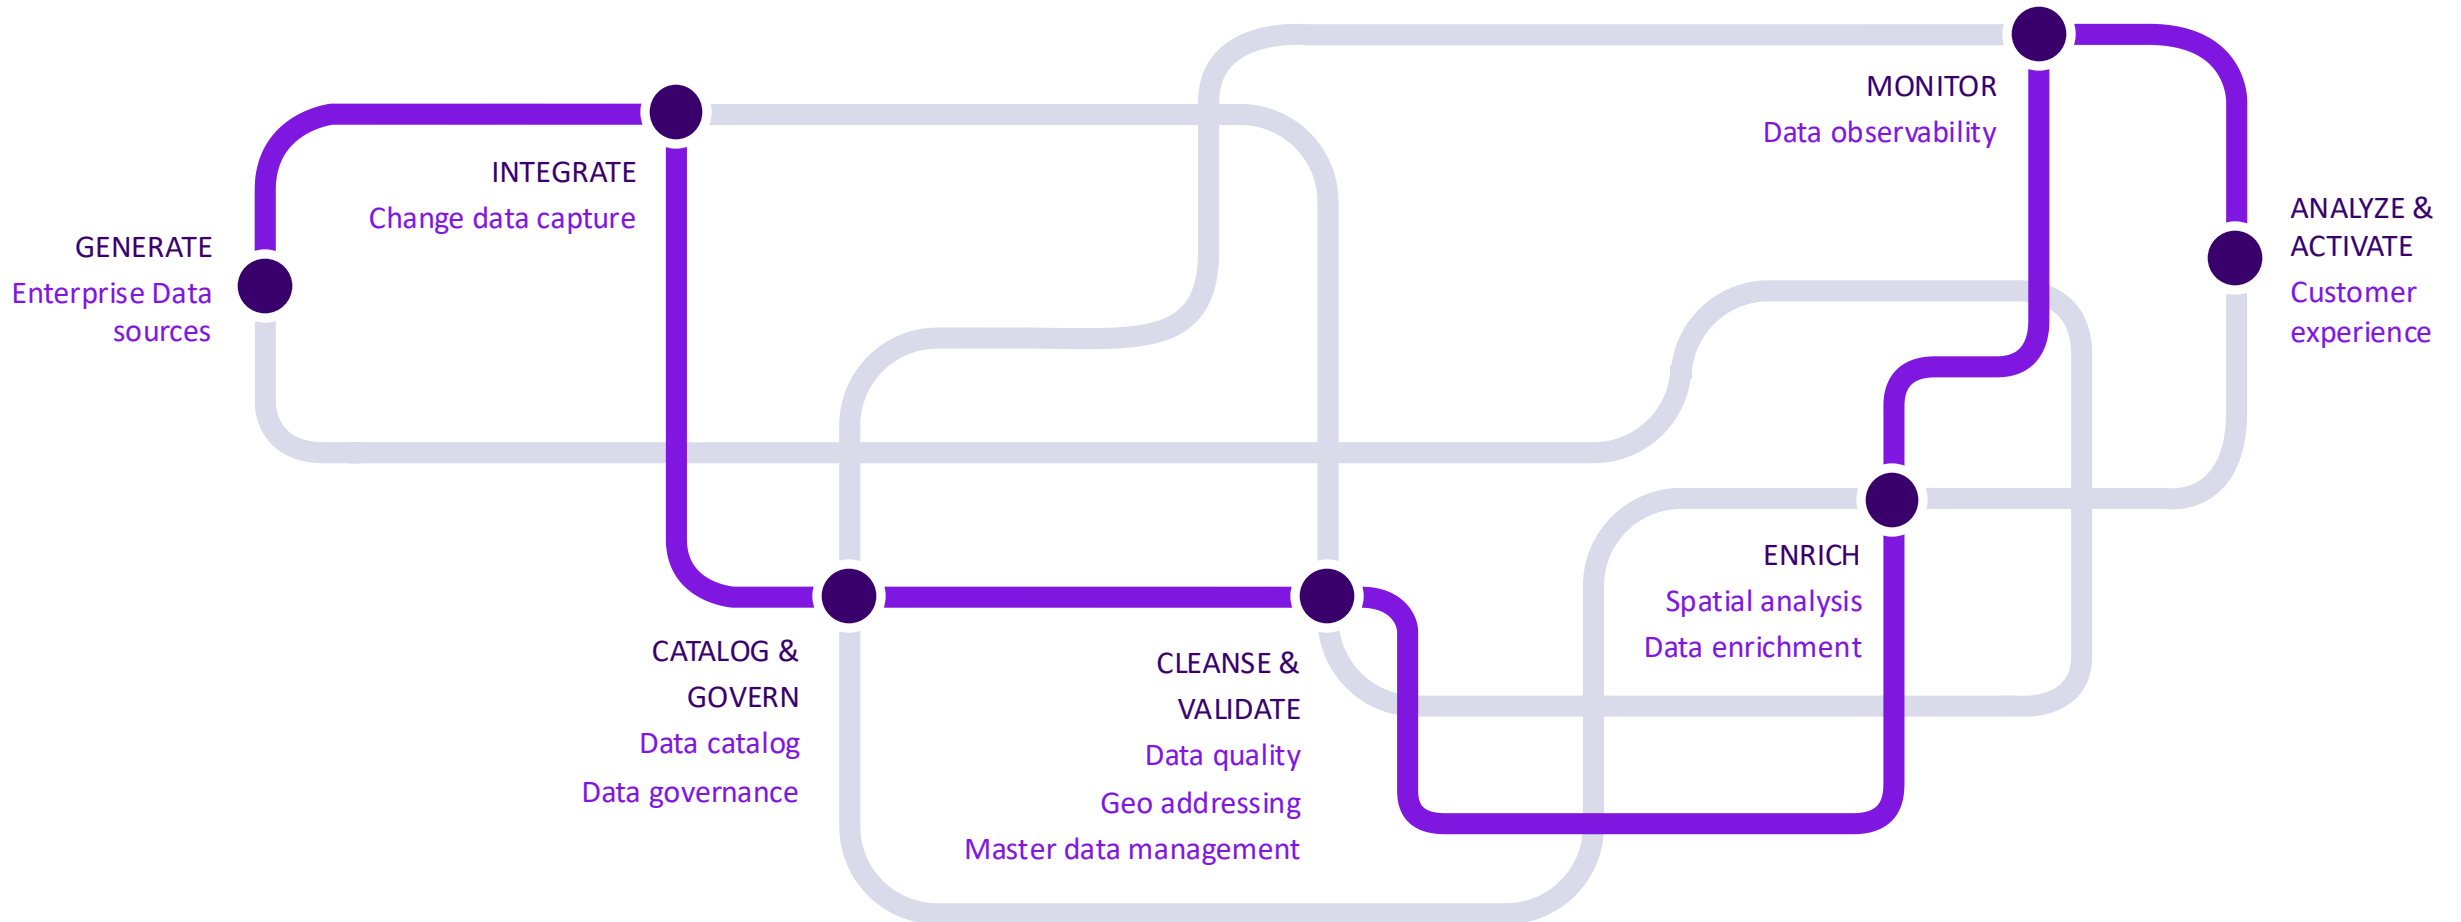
MONITOR
Data observability

INTEGRATE
Change data capture

GENERATE
Enterprise Data sources

ANALYZE & ACTIVATE
Customer experience

ENRICH
Spatial analysis
Data enrichment

CATALOG & GOVERN
Data catalog
Data governance

CLEANSE & VALIDATE
Data quality
Geo addressing
Master data management